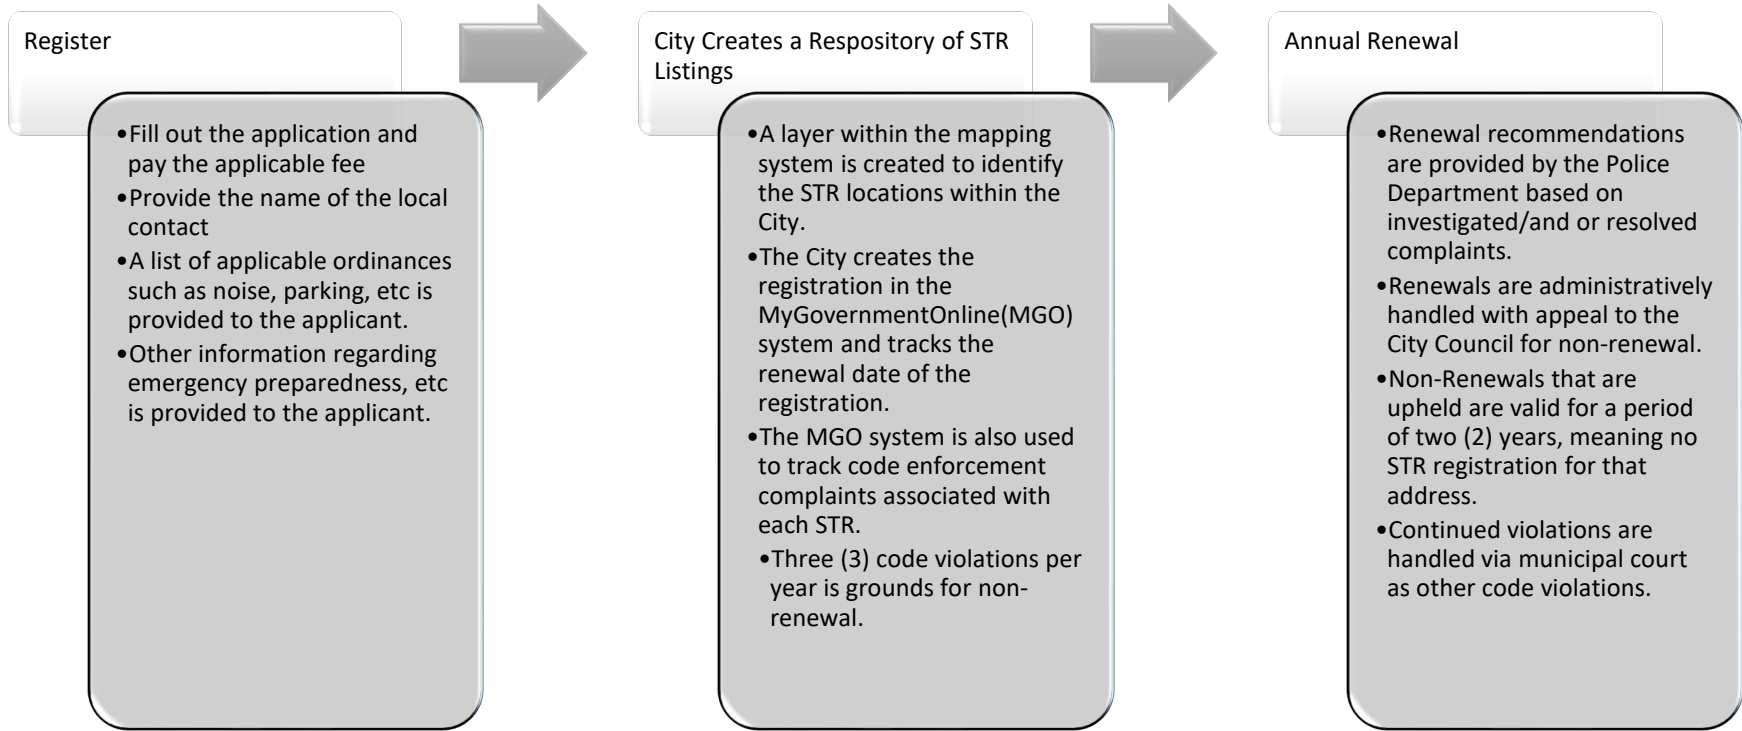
Register

•Fill out the application and pay the applicable fee
•Provide the name of the local contact
•A list of applicable ordinances such as noise, parking, etc is provided to the applicant.
•Other information regarding emergency preparedness, etc is provided to the applicant.

City Creates a Respository of STR Listings

•A layer within the mapping system is created to identify the STR locations within the City.
•The City creates the registration in the MyGovernmentOnline(MGO) system and tracks the renewal date of the registration.
•The MGO system is also used to track code enforcement complaints associated with each STR.
•Three (3) code violations per year is grounds for non-renewal.

Annual Renewal

•Renewal recommendations are provided by the Police Department based on investigated/and or resolved complaints.
•Renewals are administratively handled with appeal to the City Council for non-renewal.
•Non-Renewals that are upheld are valid for a period of two (2) years, meaning no STR registration for that address.
•Continued violations are handled via municipal court as other code violations.